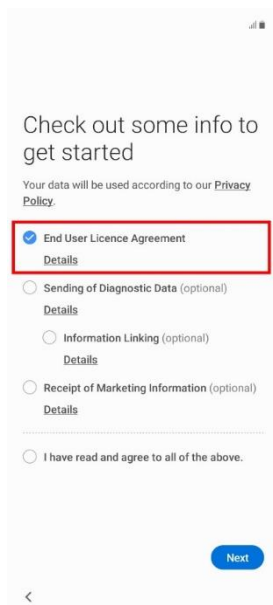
Check out some info to get started

Your data will be used according to our Privacy Policy.

End User Licence Agreement
Details

Sending of Diagnostic Data (optional)
Details

Information Linking (optional)
Details

Receipt of Marketing Information (optional)
Details

I have read and agree to all of the above.

Next

<